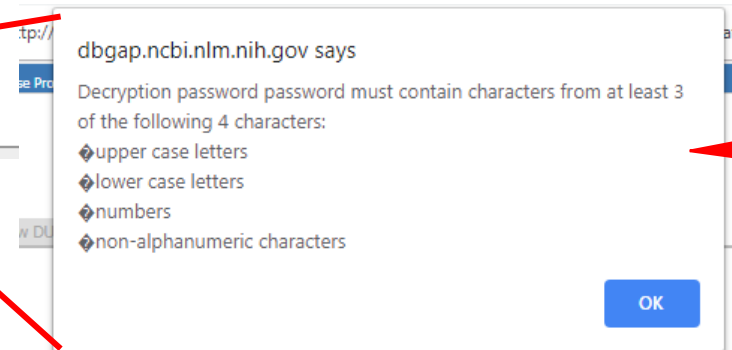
:tp://

se Pro

w DU

a

dbgap.ncbi.nlm.nih.gov says

Decryption password password must contain characters from at least 3 of the following 4 characters:
�upper case letters
�lower case letters
�numbers
�non-alphanumeric characters

OK